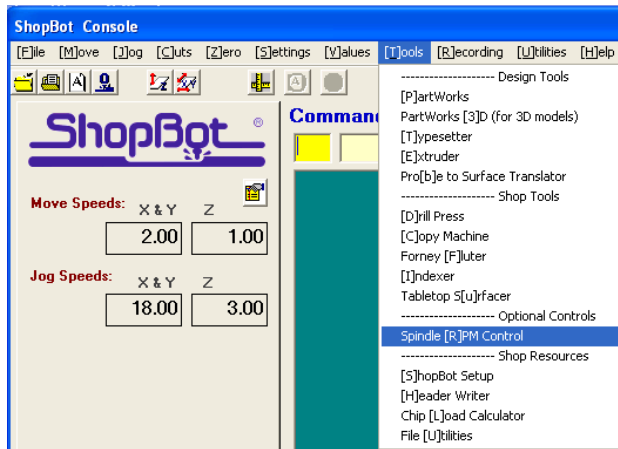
ShopBot Console

[F]ile [M]ove [J]og [C]uts [Z]ero [S]ettings [V]alues [T]ools [R]ecording [U]tilities [H]elp

ShopBot ®

Command

Move Speeds: X & Y Z
2.00 1.00

Jog Speeds: X & Y Z
18.00 3.00

-------------------- Design Tools
[P]artWorks
PartWorks [3]D (for 3D models)
[T]ypesetter
[E]xtruder
Pro[b]e to Surface Translator
-------------------- Shop Tools
[D]rill Press
[C]opy Machine
Forney [F]luter
[I]ndexer
Tabletop S[u]rfacer
-------------------- Optional Controls
Spindle [R]PM Control
-------------------- Shop Resources
[S]hopBot Setup
[H]eader Writer
Chip [L]oad Calculator
File [U]tilities